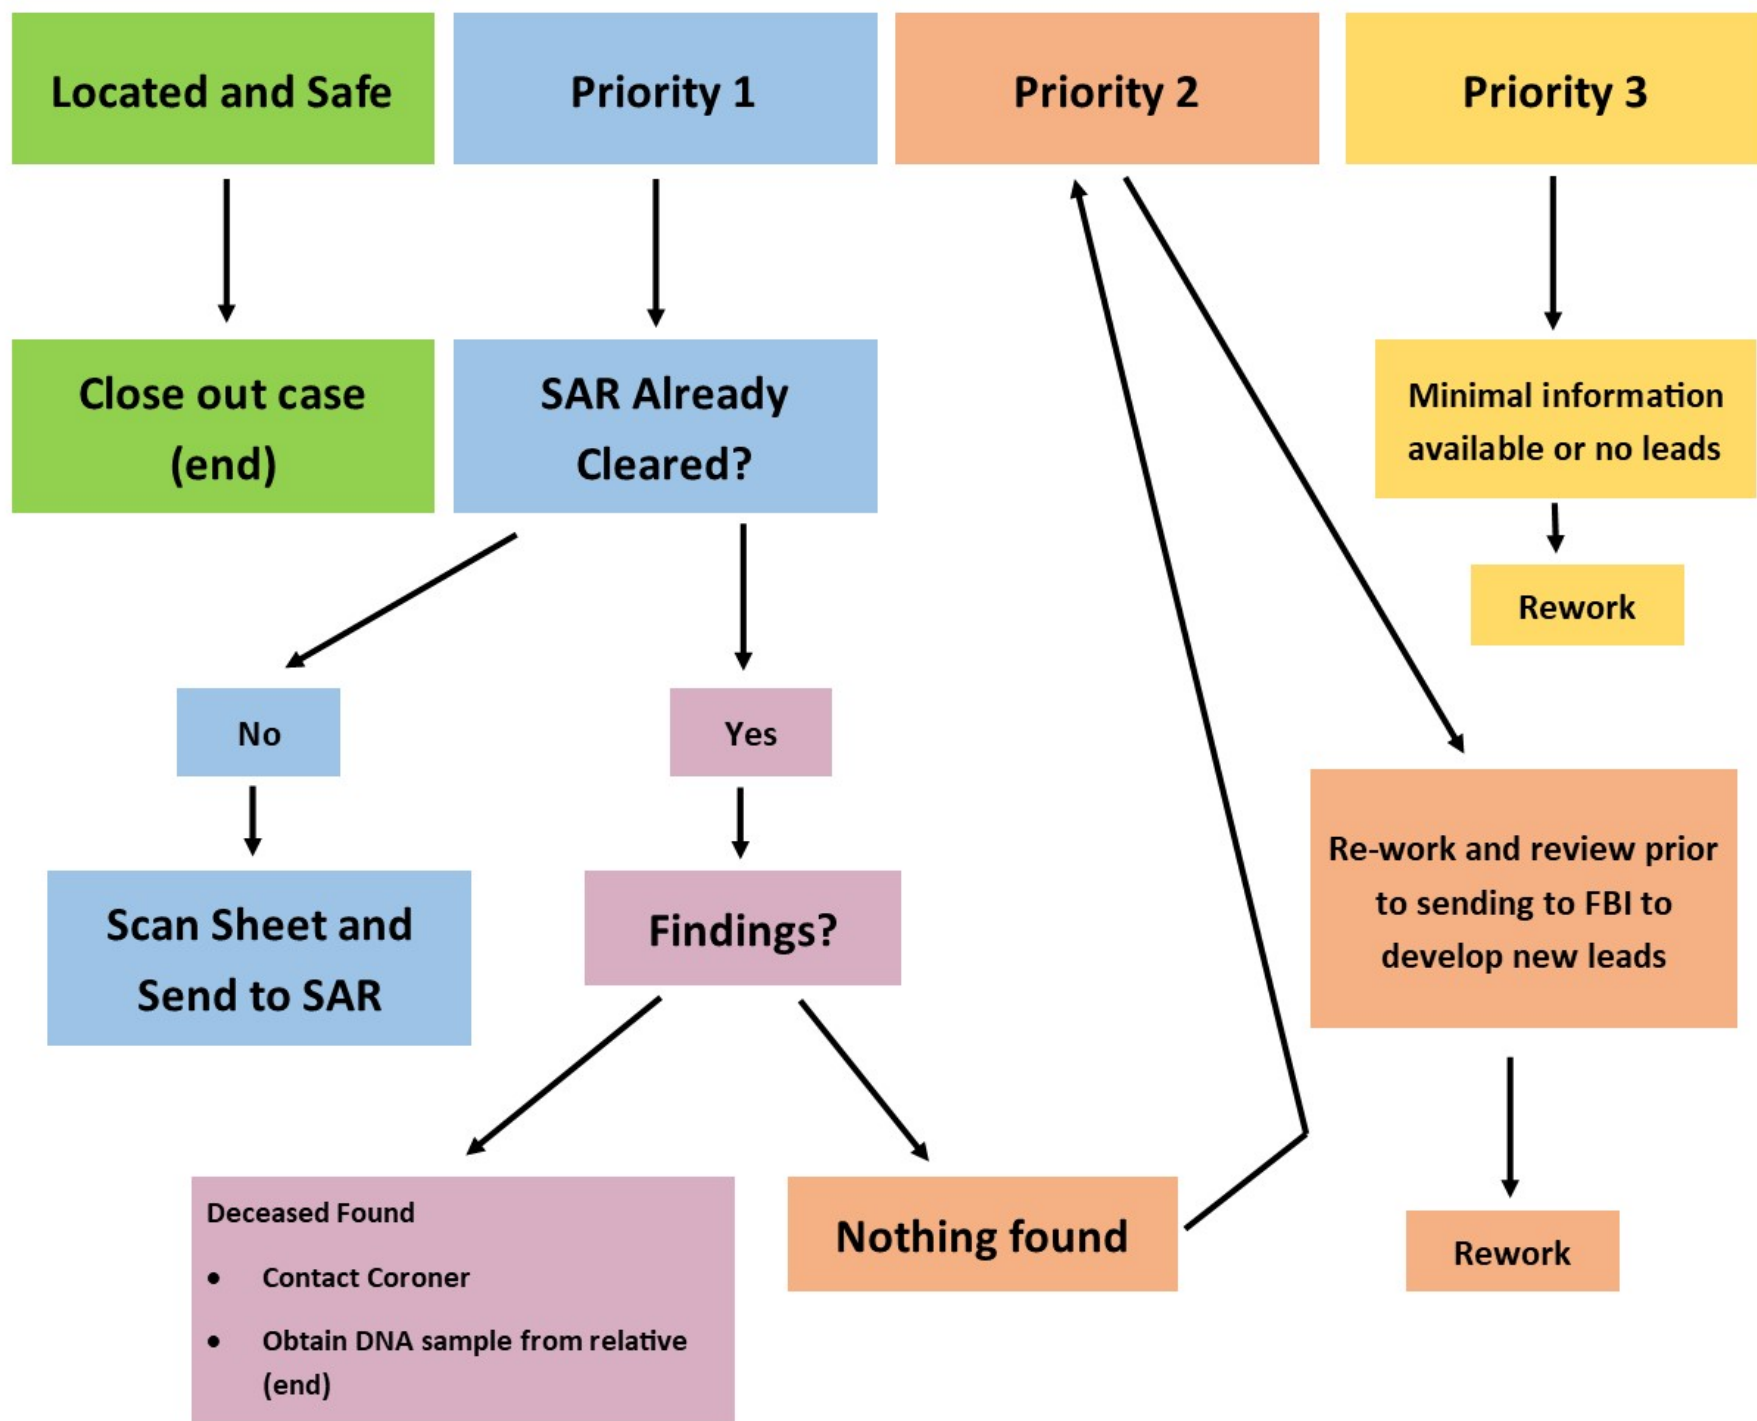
Located and Safe

Priority 1

Priority 2

Priority 3

Close out case (end)

SAR Already Cleared?

Minimal information available or no leads

Rework

No

Yes

Re-work and review prior to sending to FBI to develop new leads

Scan Sheet and Send to SAR

Findings?

Deceased Found

- Contact Coroner
- Obtain DNA sample from relative (end)

Nothing found

Rework